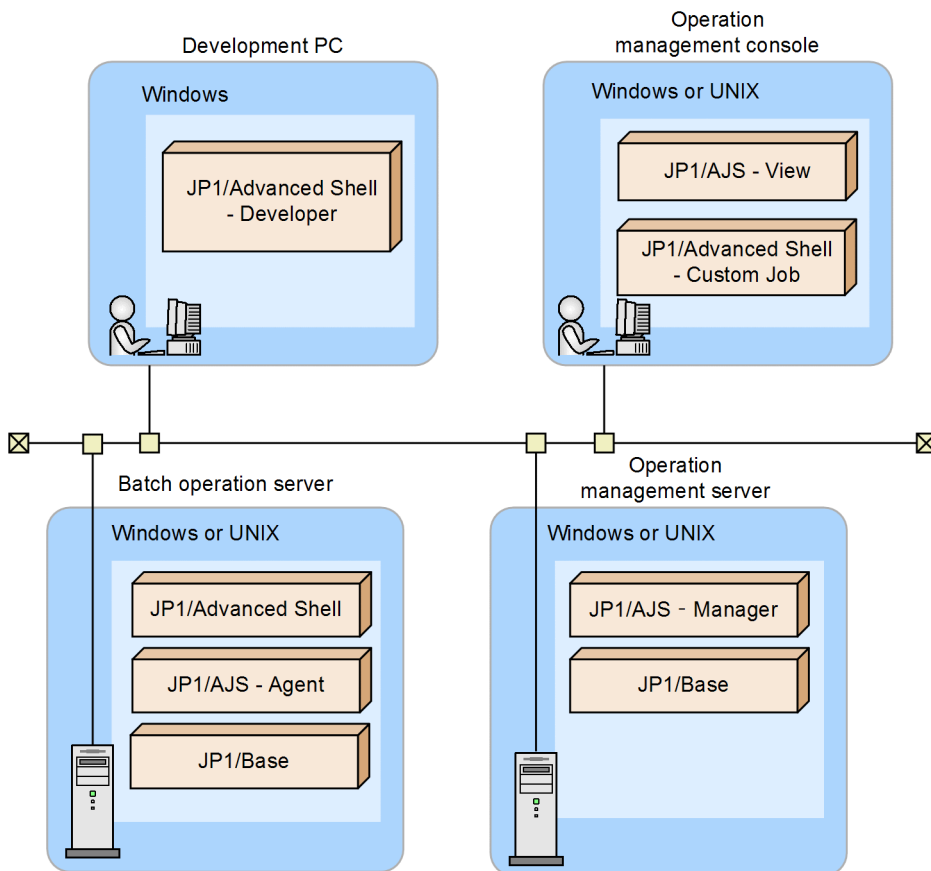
Development PC

Windows

JP1/Advanced Shell - Developer

Operation management console

Windows or UNIX

JP1/AJS - View

JP1/Advanced Shell - Custom Job

Batch operation server

Windows or UNIX

JP1/Advanced Shell

JP1/AJS - Agent

JP1/Base

Operation management server

Windows or UNIX

JP1/AJS - Manager

JP1/Base